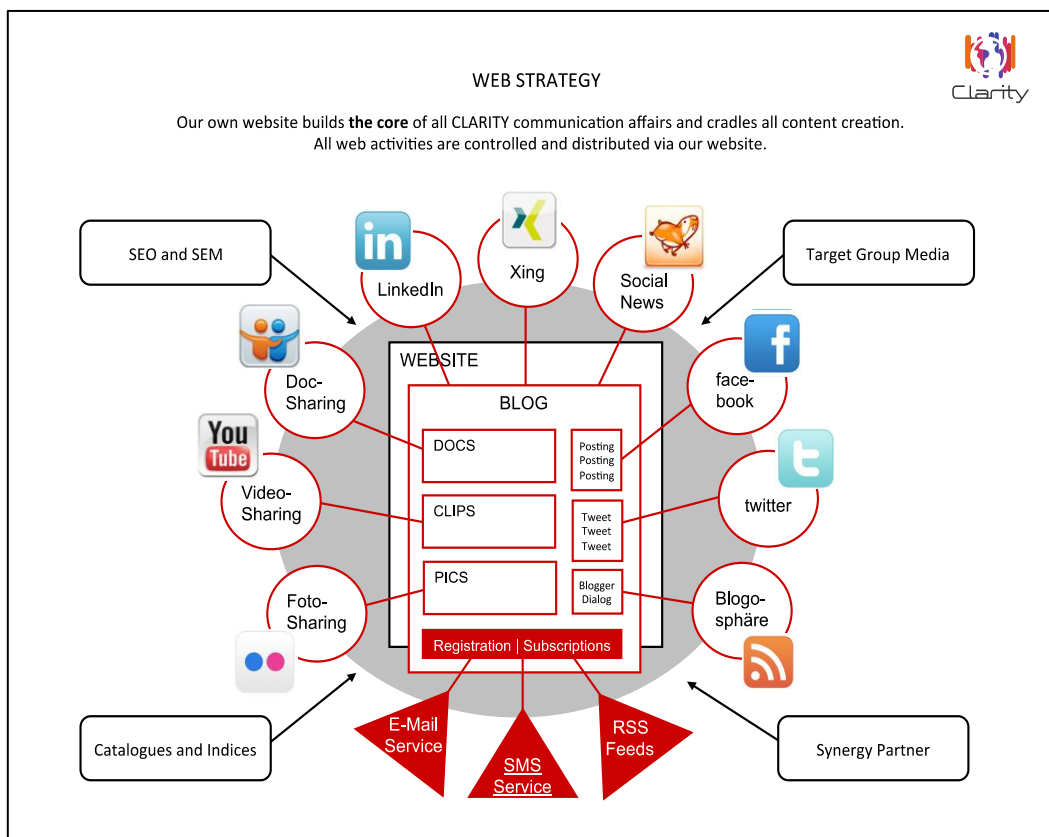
Clarity

WEB STRATEGY

Our own website builds **the core** of all CLARITY communication affairs and cradles all content creation. All web activities are controlled and distributed via our website.

SEO and SEM

in
LinkedIn

Xing

Social News

Target Group Media

Doc-Sharing

WEBSITE

BLOG

f
face-book

DOCS

Posting
Posting
Posting

You Tube

Video-Sharing

CLIPS

Tweet
Tweet
Tweet

twitter

PICS

Blogger
Dialog

Foto-Sharing

Blogo-sphäre

Registration | Subscriptions

E-Mail Service

SMS Service

RSS Feeds

Catalogues and Indices

Synergy Partner